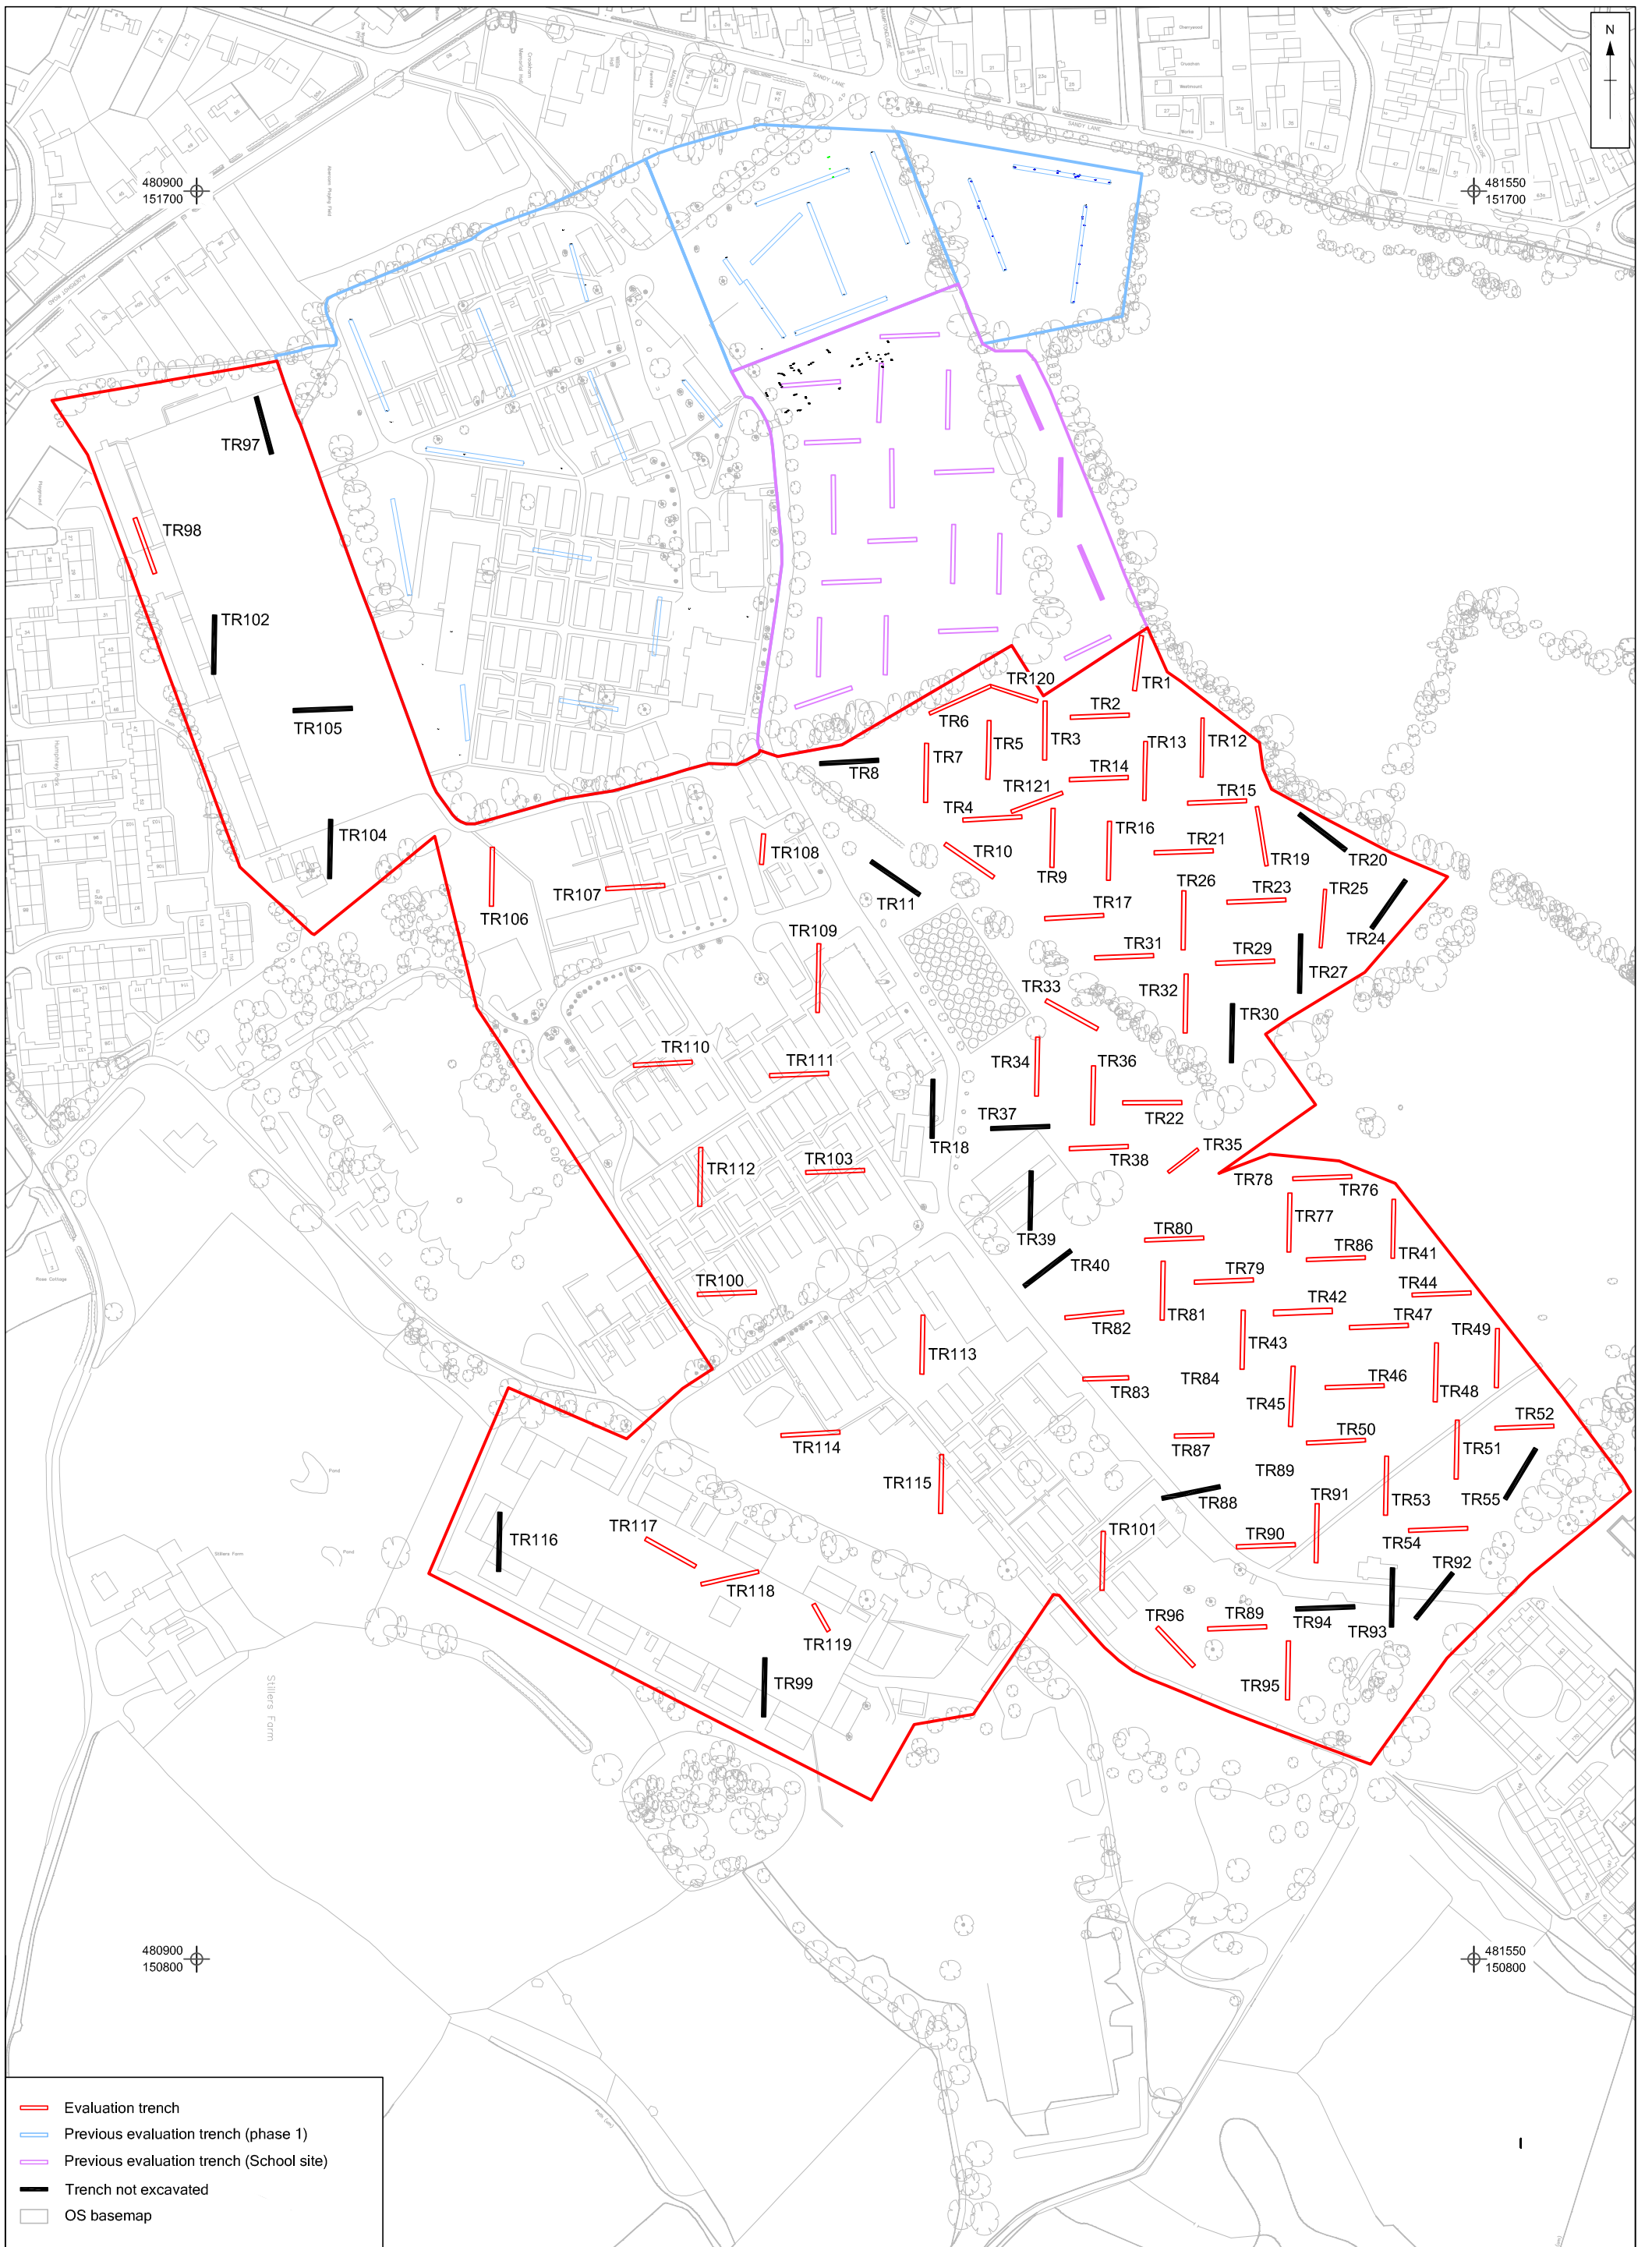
N

480900
151700

481550
151700

SANDY LANE

TR97
TR98
TR102
TR105
TR104
TR106
TR107
TR108
TR109
TR110
TR111
TR112
TR103
TR100
TR113
TR114
TR115
TR116
TR117
TR118
TR119
TR99
TR120
TR1
TR2
TR3
TR5
TR6
TR7
TR8
TR4
TR121
TR14
TR13
TR12
TR15
TR16
TR10
TR9
TR11
TR21
TR19
TR20
TR26
TR23
TR25
TR17
TR24
TR31
TR29
TR27
TR33
TR32
TR30
TR34
TR36
TR37
TR22
TR18
TR35
TR38
TR78
TR76
TR77
TR39
TR80
TR86
TR41
TR40
TR79
TR44
TR42
TR81
TR82
TR47
TR49
TR43
TR84
TR46
TR83
TR48
TR45
TR52
TR50
TR87
TR51
TR89
TR91
TR53
TR55
TR88
TR101
TR90
TR54
TR92
TR96
TR89
TR94
TR93
TR95

Stillers Farm

480900
150800

481550
150800

Evaluation trench
Previous evaluation trench (phase 1)
Previous evaluation trench (School site)
Trench not excavated
OS basemap